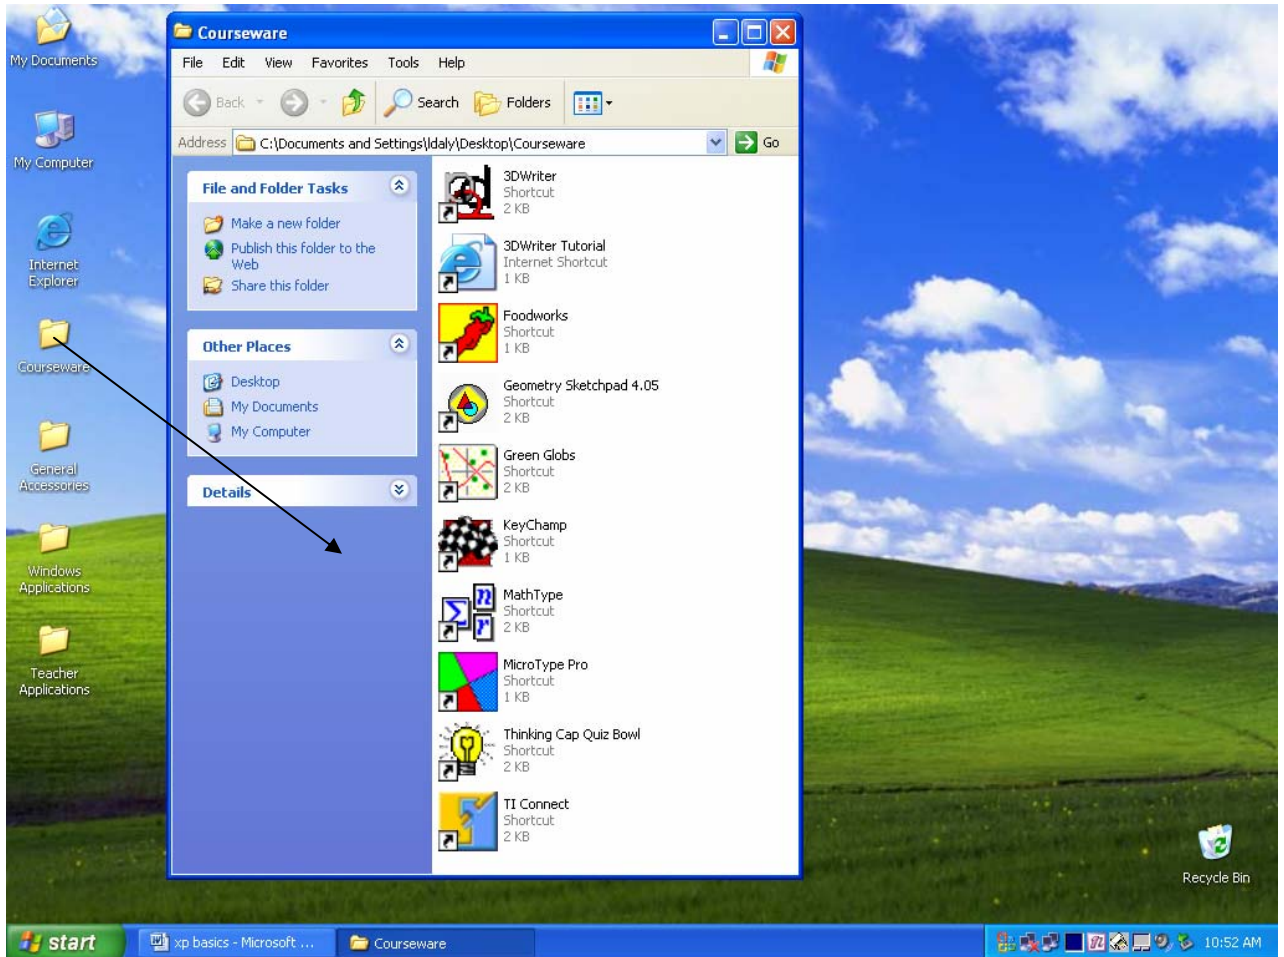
My Documents

My Computer

Internet Explorer

Courseware

General Accessories

Windows Applications

Teacher Applications

Courseware

File Edit View Favorites Tools Help

Back Search Folders

Address C:\Documents and Settings\ldaly\Desktop\Courseware Go

File and Folder Tasks

Make a new folder
Publish this folder to the Web
Share this folder

Other Places

Desktop
My Documents
My Computer

Details

3DWriter
Shortcut
2 KB

3DWriter Tutorial
Internet Shortcut
1 KB

Foodworks
Shortcut
1 KB

Geometry Sketchpad 4.05
Shortcut
2 KB

Green Globs
Shortcut
2 KB

KeyChamp
Shortcut
1 KB

MathType
Shortcut
2 KB

MicroType Pro
Shortcut
1 KB

Thinking Cap Quiz Bowl
Shortcut
2 KB

TI Connect
Shortcut
2 KB

Recycle Bin

start xp basics - Microsoft ... Courseware 10:52 AM